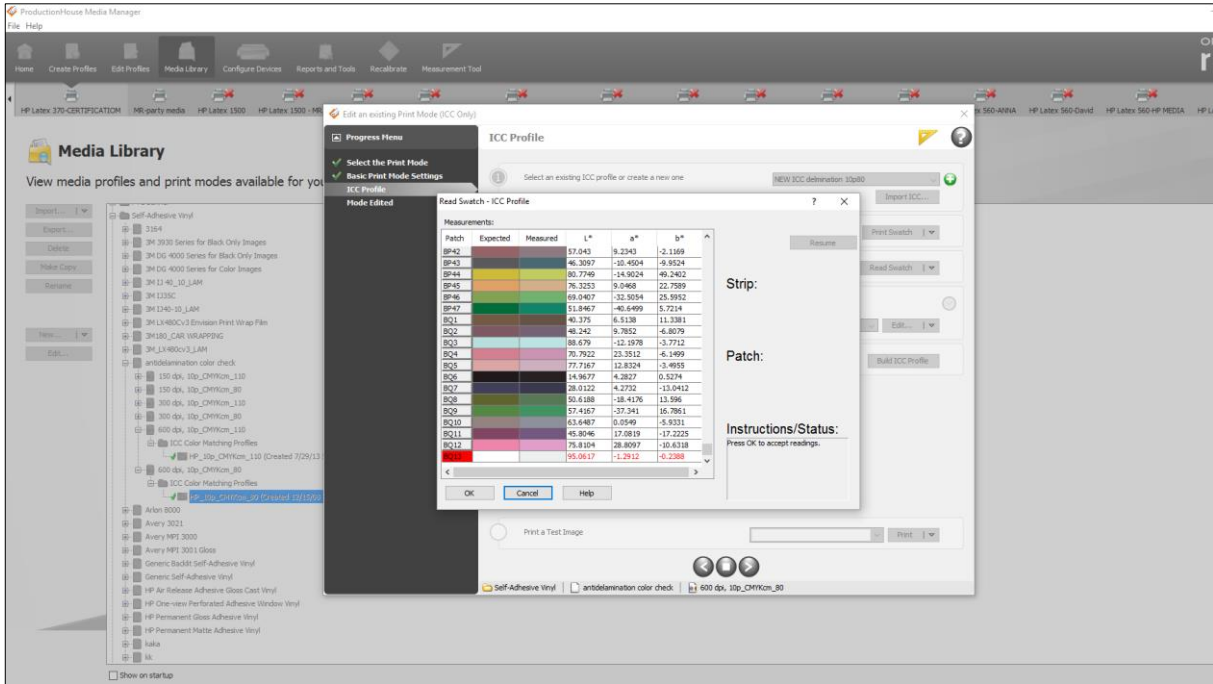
ProductionHouse Media Manager
File Help

Home Create Profiles Edit Profiles Media Library Configure Devices Reports and Tools Recalibrate Measurement Tool

HP Latex 370-CERTIFICATION MR-party media HP Latex 1500 HP Latex 1500 - MR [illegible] 560-ANNA HP Latex 560-David HP Latex 560-HP MEDIA HP L

Media Library

View media profiles and print modes available for you

Import... Export... Delete Make Copy Rename New... Edit...

Self-Adhesive Vinyl
3164
3M 3930 Series for Black Only Images
3M DG 4000 Series for Black Only Images
3M DG 4000 Series for Color Images
3M IJ 40_10_LAM
3M IJ35C
3M IJ40-10_LAM
3M LX480Cv3 Envision Print Wrap Film
3M180_CAR WRAPPING
3M_LX480Cv3_LAM
antidelamination color check
150 dpi, 10p_CMYKcm_110
150 dpi, 10p_CMYKcm_80
300 dpi, 10p_CMYKcm_110
300 dpi, 10p_CMYKcm_80
600 dpi, 10p_CMYKcm_110
ICC Color Matching Profiles
HP_10p_CMYKcm_110 (Created 7/29/13
600 dpi, 10p_CMYKcm_80
ICC Color Matching Profiles
HP_10p_CMYKcm_80 (Created 12/10/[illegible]
Arlon 8000
Avery 3021
Avery MPI 3000
Avery MPI 3001 Gloss
Generic Backlit Self-Adhesive Vinyl
Generic Self-Adhesive Vinyl
HP Air Release Adhesive Gloss Cast Vinyl
HP One-view Perforated Adhesive Window Vinyl
HP Permanent Gloss Adhesive Vinyl
HP Permanent Matte Adhesive Vinyl
kaka
kk

Show on startup

Edit an existing Print Mode (ICC Only)

Progress Menu
Select the Print Mode
Basic Print Mode Settings
ICC Profile
Mode Edited

ICC Profile

Select an existing ICC profile or create a new one
NEW ICC delmination 10p80
Import ICC...
Print Swatch
Read Swatch
Edit...
Build ICC Profile
Print a Test Image
Print

Self-Adhesive Vinyl | antidelamination color check | 600 dpi, 10p_CMYKcm_80

Read Swatch - ICC Profile

Measurements:

| Patch | Expected | Measured | L* | a* | b* |
|---|---|---|---|---|---|
| BP42 | | | 57.043 | 9.2343 | -2.1169 |
| BP43 | | | 46.3097 | -10.4504 | -9.9524 |
| BP44 | | | 80.7749 | -14.9024 | 49.2402 |
| BP45 | | | 76.3253 | 9.0468 | 22.7589 |
| BP46 | | | 69.0407 | -32.5054 | 25.5952 |
| BP47 | | | 51.8467 | -40.6499 | 5.7214 |
| BQ1 | | | 40.375 | 6.5138 | 11.3381 |
| BQ2 | | | 48.242 | 9.7852 | -6.8079 |
| BQ3 | | | 88.679 | -12.1978 | -3.7712 |
| BQ4 | | | 70.7922 | 23.3512 | -6.1499 |
| BQ5 | | | 77.7167 | 12.8324 | -3.4955 |
| BQ6 | | | 14.9677 | 4.2827 | 0.5274 |
| BQ7 | | | 28.0122 | 4.2732 | -13.0412 |
| BQ8 | | | 50.6188 | -18.4176 | 13.596 |
| BQ9 | | | 57.4167 | -37.341 | 16.7861 |
| BQ10 | | | 63.6487 | 0.0549 | -5.9331 |
| BQ11 | | | 45.8046 | 17.0819 | -17.2225 |
| BQ12 | | | 75.8104 | 28.8097 | -10.6318 |
| BQ13 | | | 95.0617 | -1.2912 | -0.2388 |

Resume

Strip:

Patch:

Instructions/Status:
Press OK to accept readings.

OK Cancel Help